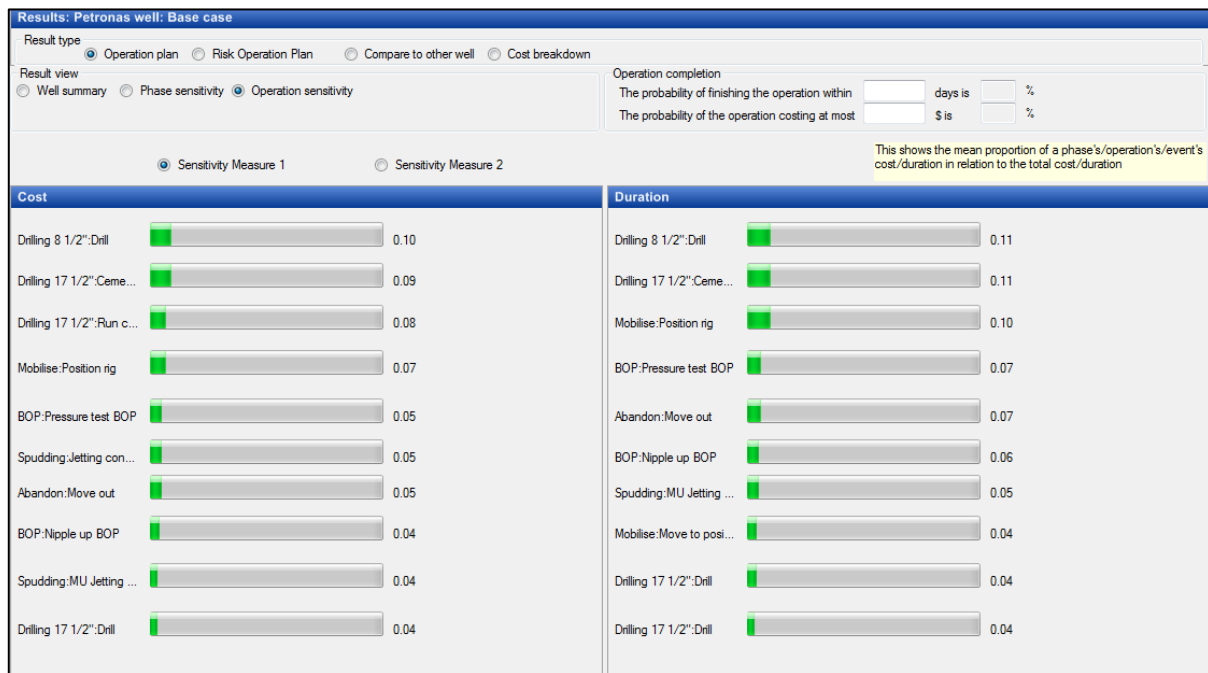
Results: Petronas well: Base case

Result type
Operation plan  Risk Operation Plan  Compare to other well  Cost breakdown

Result view
Well summary  Phase sensitivity  Operation sensitivity

Operation completion
The probability of finishing the operation within  days is  %
The probability of the operation costing at most  $ is  %

Sensitivity Measure 1  Sensitivity Measure 2

This shows the mean proportion of a phase's/operation's/event's cost/duration in relation to the total cost/duration

Cost

| | |
|---|---|
| Drilling 8 1/2":Drill | 0.10 |
| Drilling 17 1/2":Ceme... | 0.09 |
| Drilling 17 1/2":Run c... | 0.08 |
| Mobilise:Position rig | 0.07 |
| BOP:Pressure test BOP | 0.05 |
| Spudding:Jetting con... | 0.05 |
| Abandon:Move out | 0.05 |
| BOP:Nipple up BOP | 0.04 |
| Spudding:MU Jetting ... | 0.04 |
| Drilling 17 1/2":Drill | 0.04 |

Duration

| | |
|---|---|
| Drilling 8 1/2":Drill | 0.11 |
| Drilling 17 1/2":Ceme... | 0.11 |
| Mobilise:Position rig | 0.10 |
| BOP:Pressure test BOP | 0.07 |
| Abandon:Move out | 0.07 |
| BOP:Nipple up BOP | 0.06 |
| Spudding:MU Jetting ... | 0.05 |
| Mobilise:Move to posi... | 0.04 |
| Drilling 17 1/2":Drill | 0.04 |
| Drilling 17 1/2":Drill | 0.04 |